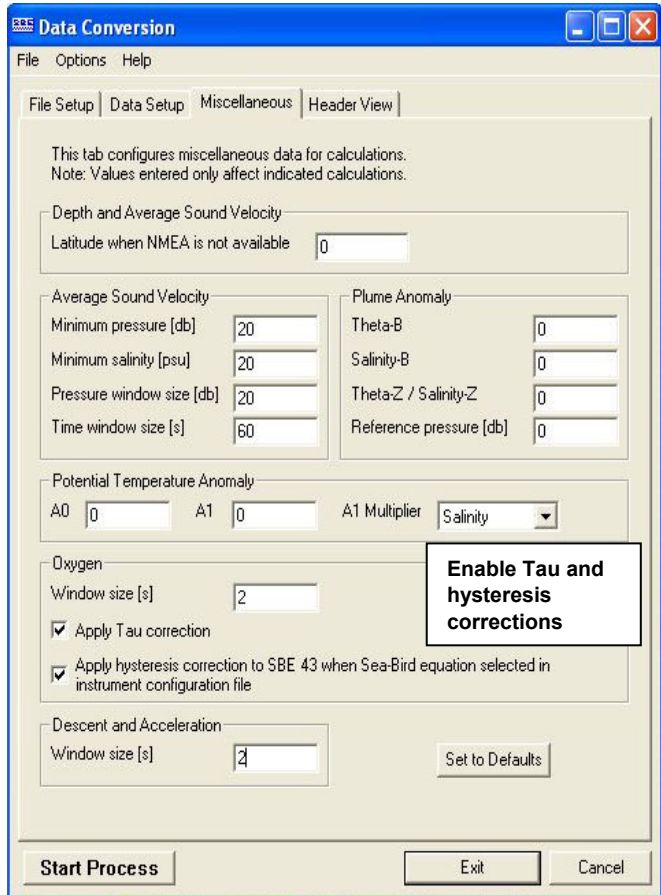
Data Conversion

File Options Help

File Setup | Data Setup | Miscellaneous | Header View

This tab configures miscellaneous data for calculations.
Note: Values entered only affect indicated calculations.

Depth and Average Sound Velocity
Latitude when NMEA is not available 0

Average Sound Velocity
Minimum pressure [db] 20
Minimum salinity [psu] 20
Pressure window size [db] 20
Time window size [s] 60

Plume Anomaly
Theta-B 0
Salinity-B 0
Theta-Z / Salinity-Z 0
Reference pressure [db] 0

Potential Temperature Anomaly
A0 0 A1 0 A1 Multiplier Salinity

Oxygen
Window size [s] 2
Apply Tau correction
Apply hysteresis correction to SBE 43 when Sea-Bird equation selected in instrument configuration file

Enable Tau and hysteresis corrections

Descent and Acceleration
Window size [s] 2

Set to Defaults

Start Process Exit Cancel